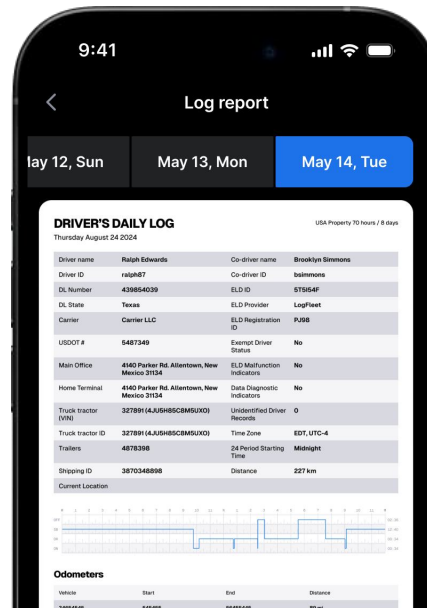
9:41

Log report

lay 12, Sun
May 13, Mon
May 14, Tue

DRIVER'S DAILY LOG
Thursday August 24 2024
USA Property 70 hours / 8 days

| Driver name | Ralph Edwards | Co-driver name | Brooklyn Simmons |
|---|---|---|---|
| Driver ID | ralph87 | Co-driver ID | bsimmons |
| DL Number | 439854039 | ELD ID | 5T5I54F |
| DL State | Texas | ELD Provider | LogFleet |
| Carrier | Carrier LLC | ELD Registration ID | PJ98 |
| USDOT # | 5487349 | Exempt Driver Status | No |
| Main Office | 4140 Parker Rd. Allentown, New Mexico 31134 | ELD Malfunction Indicators | No |
| Home Terminal | 4140 Parker Rd. Allentown, New Mexico 31134 | Data Diagnostic Indicators | No |
| Truck tractor (VIN) | 327891 (4JU5H85C8M5UXO) | Unidentified Driver Records | 0 |
| Truck tractor ID | 327891 (4JU5H85C8M5UXO) | Time Zone | EDT, UTC-4 |
| Trailers | 4878398 | 24 Period Starting Time | Midnight |
| Shipping ID | 3870348898 | Distance | 227 km |
| Current Location | | | |

Odometers

| Vehicle | Start | End | Distance |
|---|---|---|---|
| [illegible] | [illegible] | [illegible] | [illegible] |